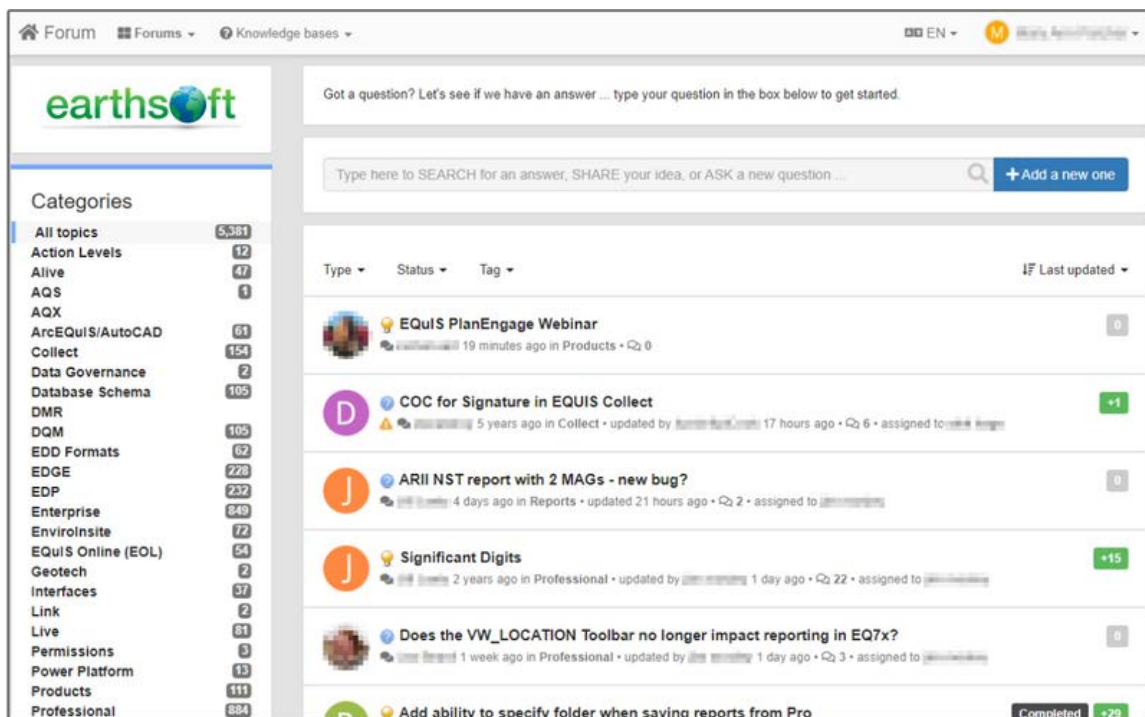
Forum Forums Knowledge bases EN M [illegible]

earthsoft

Categories

| All topics | 5,381 |
|---|---|
| Action Levels | 12 |
| Alive | 47 |
| AQS | 1 |
| AQX | |
| ArcEQuIS/AutoCAD | 61 |
| Collect | 154 |
| Data Governance | 2 |
| Database Schema | 105 |
| DMR | |
| DQM | 105 |
| EDD Formats | 62 |
| EDGE | 228 |
| EDP | 232 |
| Enterprise | 849 |
| EnviroInsite | 72 |
| EQuIS Online (EOL) | 54 |
| Geotech | 2 |
| Interfaces | 37 |
| Link | 2 |
| Live | 81 |
| Permissions | 3 |
| Power Platform | 13 |
| Products | 111 |
| Professional | 884 |

Got a question? Let's see if we have an answer ... type your question in the box below to get started.

Type here to SEARCH for an answer, SHARE your idea, or ASK a new question ...

+ Add a new one

Type Status Tag Last updated

EQuIS PlanEngage Webinar
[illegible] 19 minutes ago in Products • 0
0

COC for Signature in EQUIS Collect
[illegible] 5 years ago in Collect • updated by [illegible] 17 hours ago • 6 • assigned to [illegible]
+1

ARII NST report with 2 MAGs - new bug?
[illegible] 4 days ago in Reports • updated 21 hours ago • 2 • assigned to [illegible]
0

Significant Digits
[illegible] 2 years ago in Professional • updated by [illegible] 1 day ago • 22 • assigned to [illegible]
+15

Does the VW_LOCATION Toolbar no longer impact reporting in EQ7x?
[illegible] 1 week ago in Professional • updated by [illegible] 1 day ago • 3 • assigned to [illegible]
0

Add ability to specify folder when saving reports from Pro
Completed +29